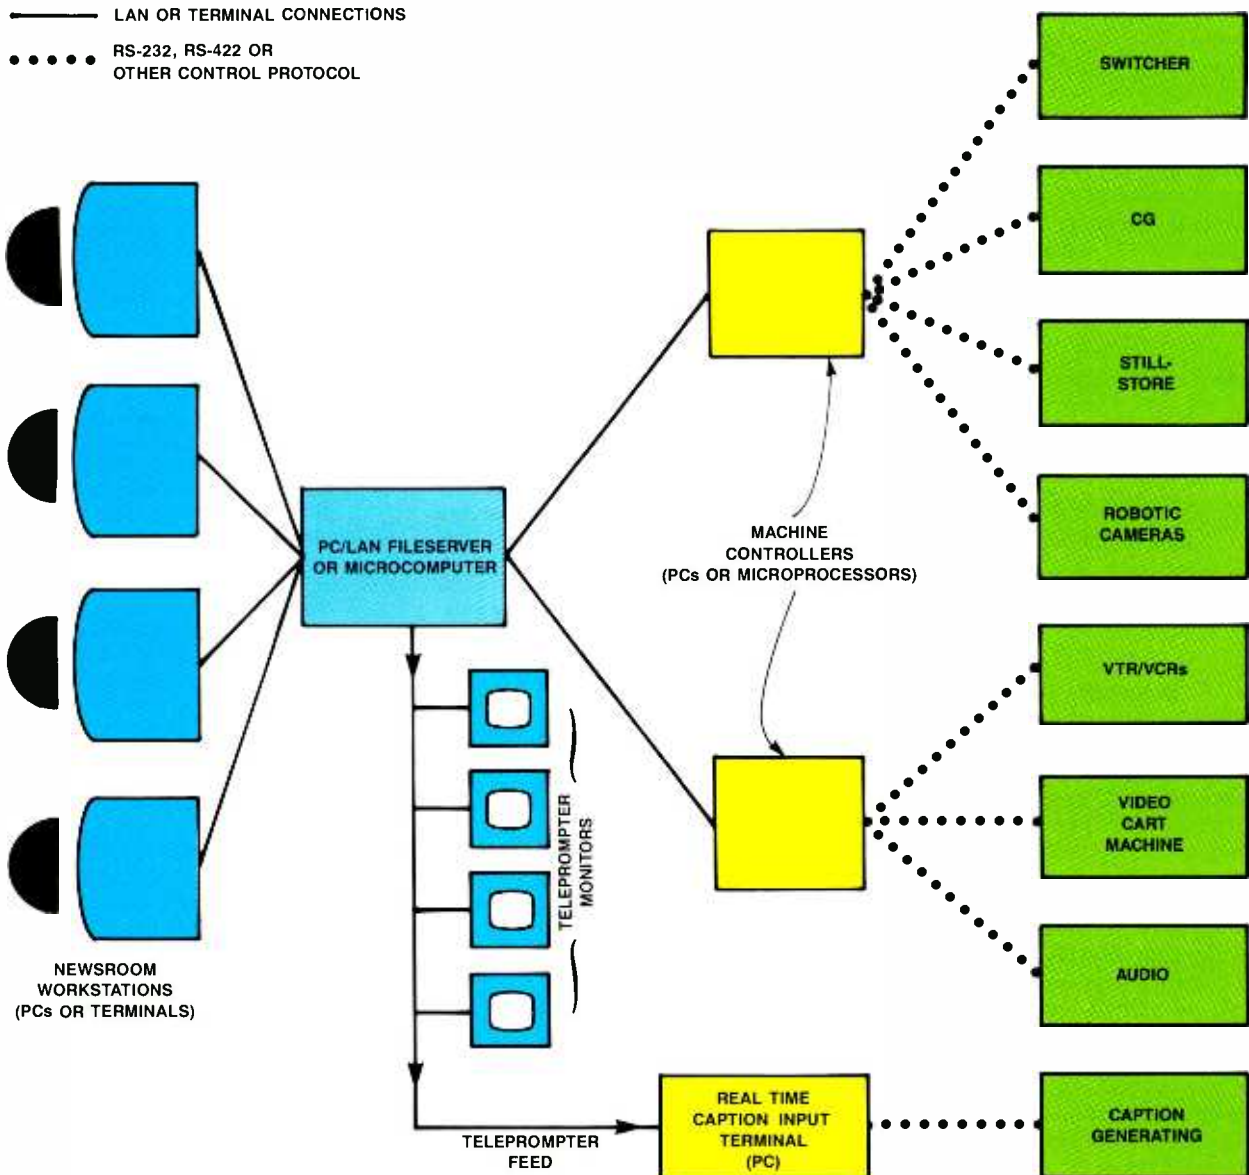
LAN OR TERMINAL CONNECTIONS

RS-232, RS-422 OR OTHER CONTROL PROTOCOL

SWITCHER

CG

STILL-STORE

ROBOTIC CAMERAS

PC/LAN FILESERVER OR MICROCOMPUTER

MACHINE CONTROLLERS (PCs OR MICROPROCESSORS)

VTR/VCRs

VIDEO CART MACHINE

TELEPROMPTER MONITORS

AUDIO

NEWSROOM WORKSTATIONS (PCs OR TERMINALS)

REAL TIME CAPTION INPUT TERMINAL (PC)

CAPTION GENERATING

TELEPROMPTER FEED